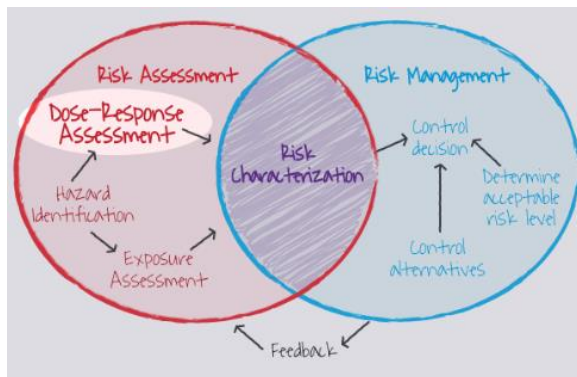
Risk Assessment

Dose-Response Assessment

Hazard Identification

Exposure Assessment

Risk Characterization

Risk Management

Control decision

Determine acceptable risk level

Control alternatives

Feedback